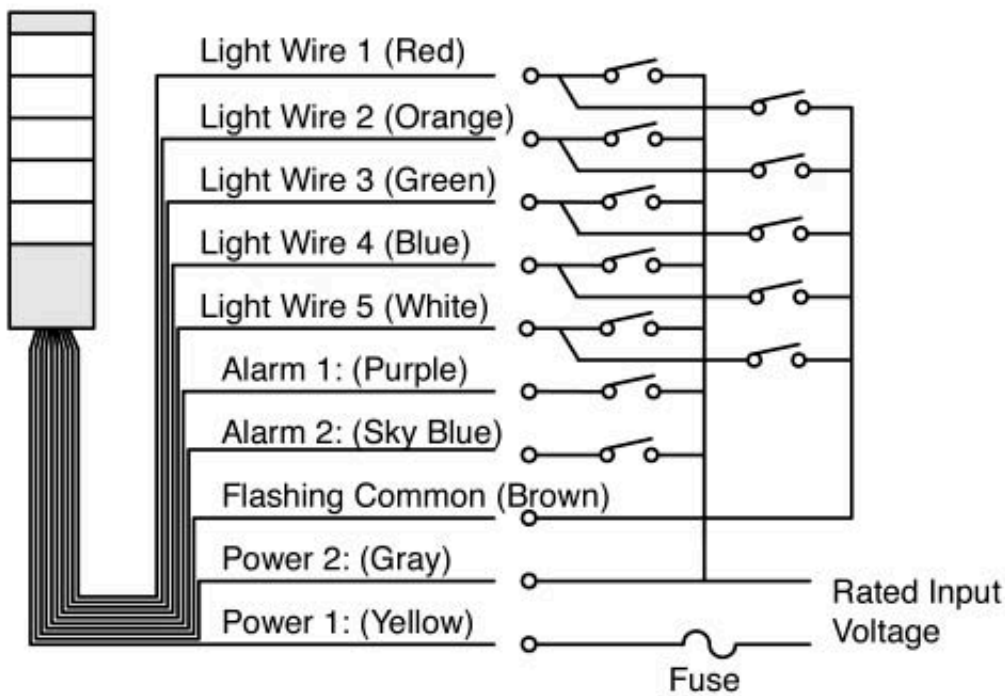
Light Wire 1 (Red)
Light Wire 2 (Orange)
Light Wire 3 (Green)
Light Wire 4 (Blue)
Light Wire 5 (White)
Alarm 1: (Purple)
Alarm 2: (Sky Blue)
Flashing Common (Brown)
Power 2: (Gray)
Power 1: (Yellow)
Rated Input Voltage
Fuse